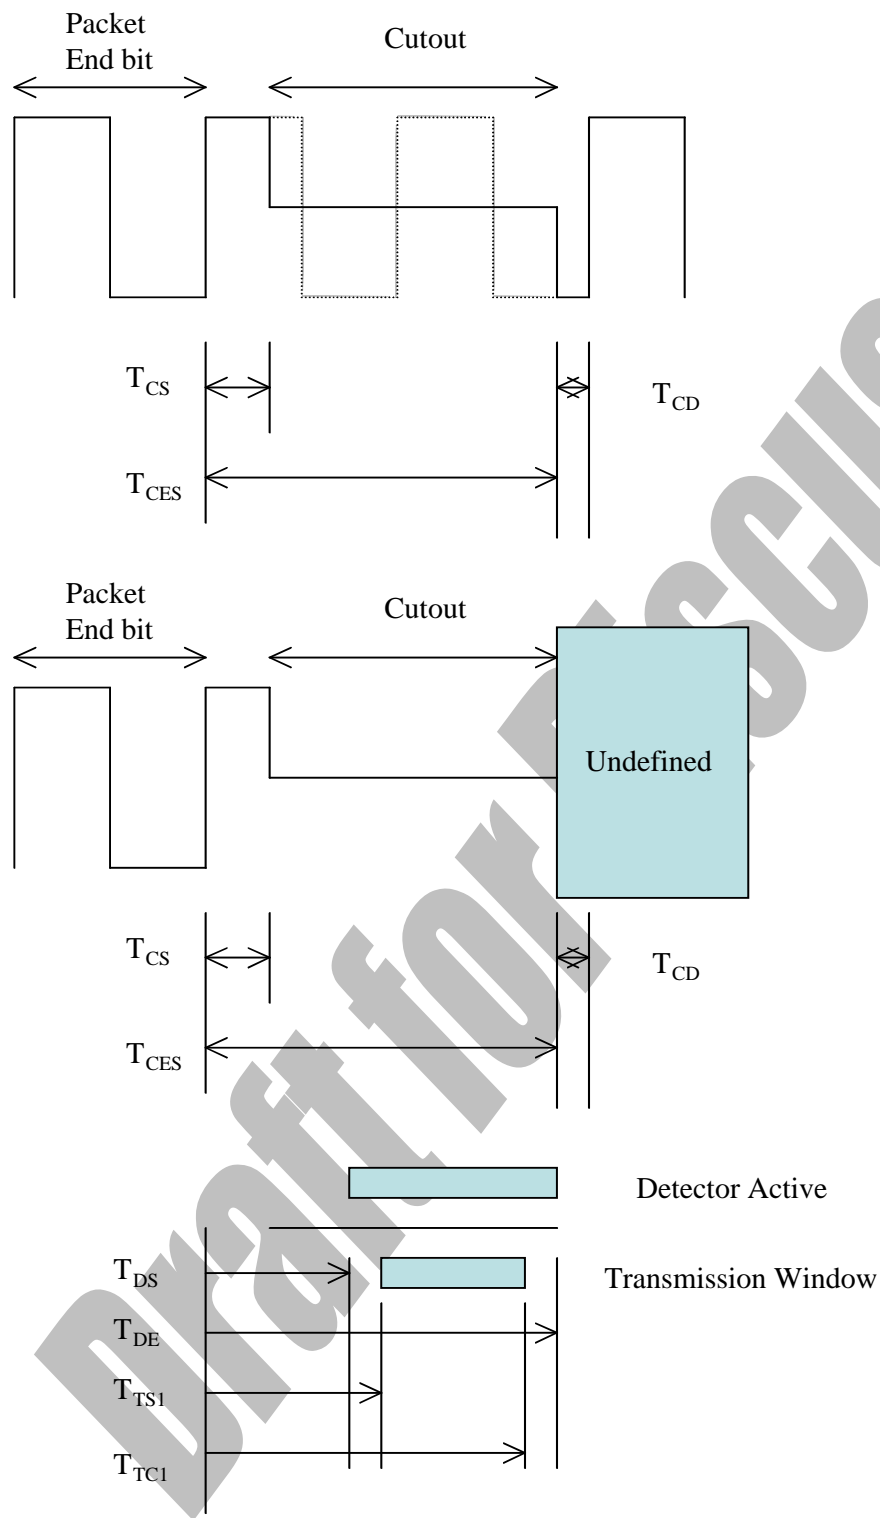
Packet End bit

Cutout

$T_{CS}$

$T_{CD}$

$T_{CES}$

Packet End bit

Cutout

Undefined

$T_{CS}$

$T_{CD}$

$T_{CES}$

Detector Active

$T_{DS}$

Transmission Window

$T_{DE}$

$T_{TS1}$

$T_{TC1}$

Draft for Discussion